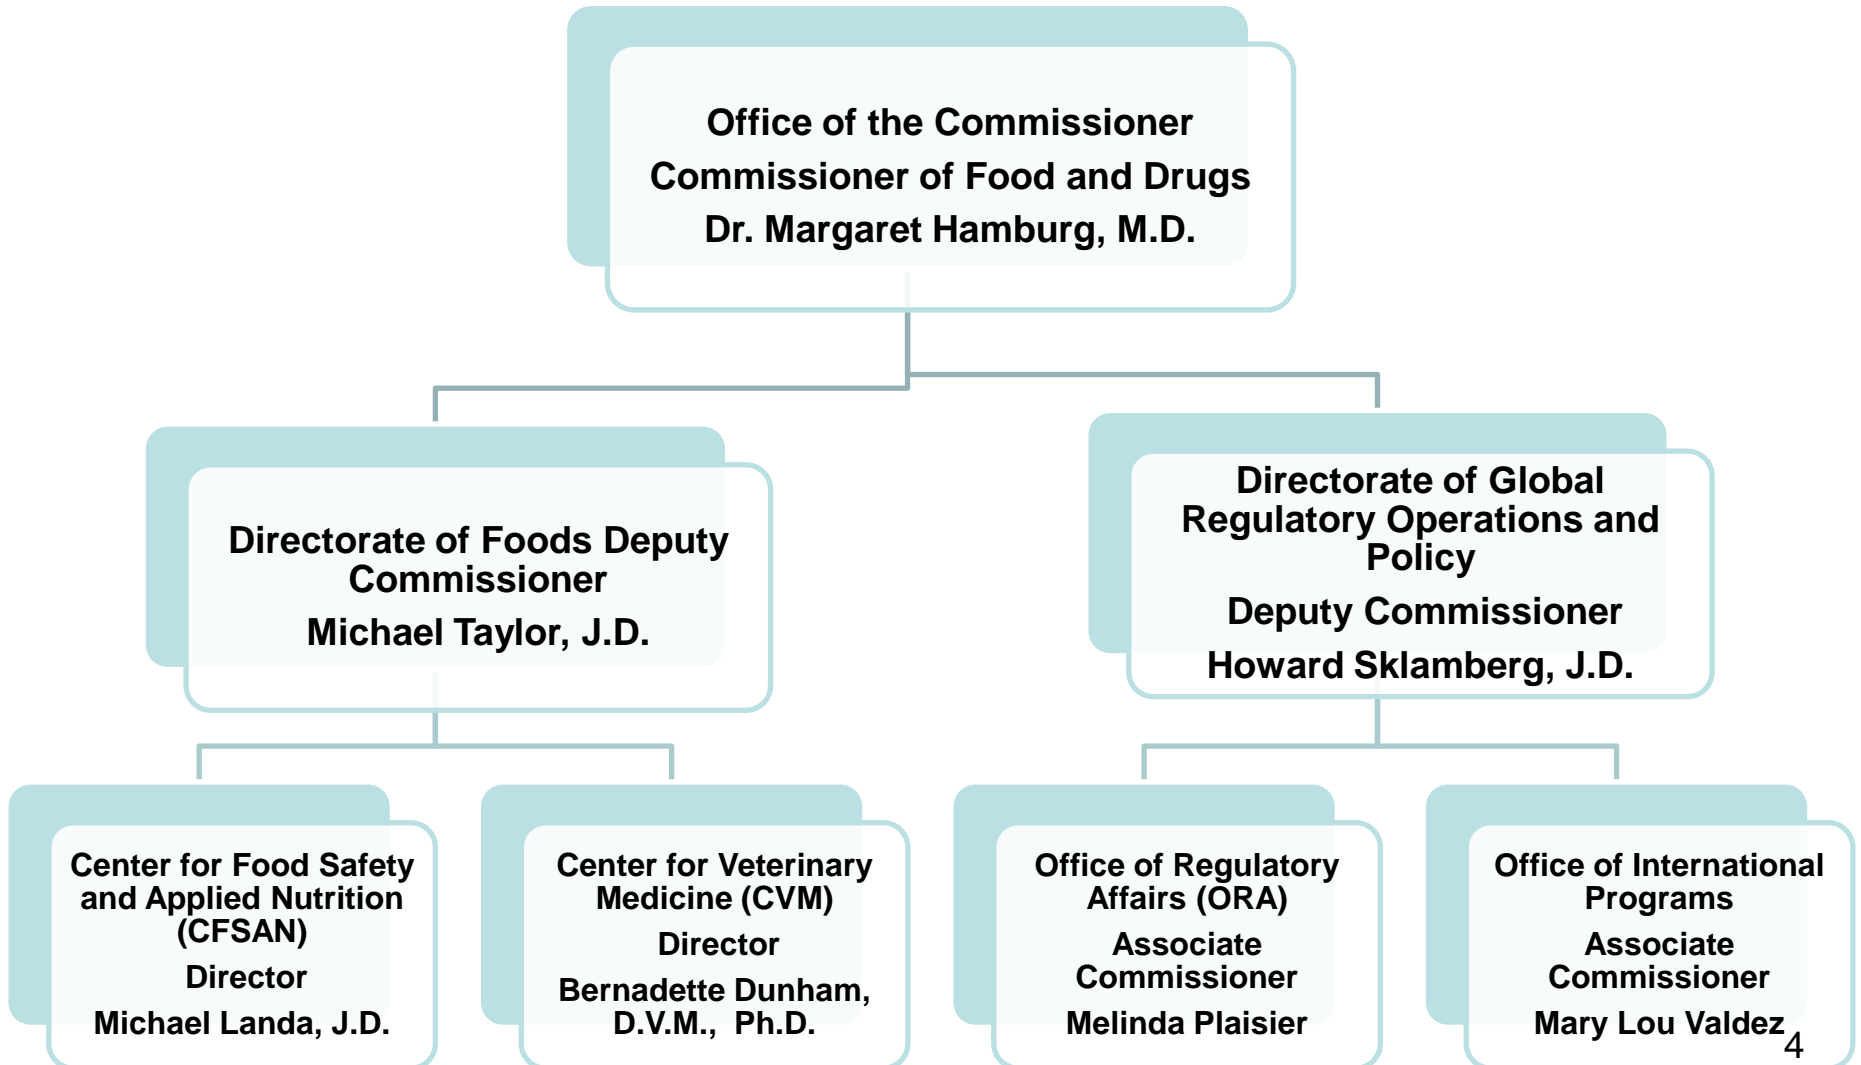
Office of the Commissioner
Commissioner of Food and Drugs
Dr. Margaret Hamburg, M.D.

Directorate of Foods Deputy Commissioner
Michael Taylor, J.D.

Directorate of Global Regulatory Operations and Policy
Deputy Commissioner
Howard Sklamberg, J.D.

Center for Food Safety and Applied Nutrition (CFSAN)
Director
Michael Landa, J.D.

Center for Veterinary Medicine (CVM)
Director
Bernadette Dunham, D.V.M., Ph.D.

Office of Regulatory Affairs (ORA)
Associate Commissioner
Melinda Plaisier

Office of International Programs
Associate Commissioner
Mary Lou Valdez

4